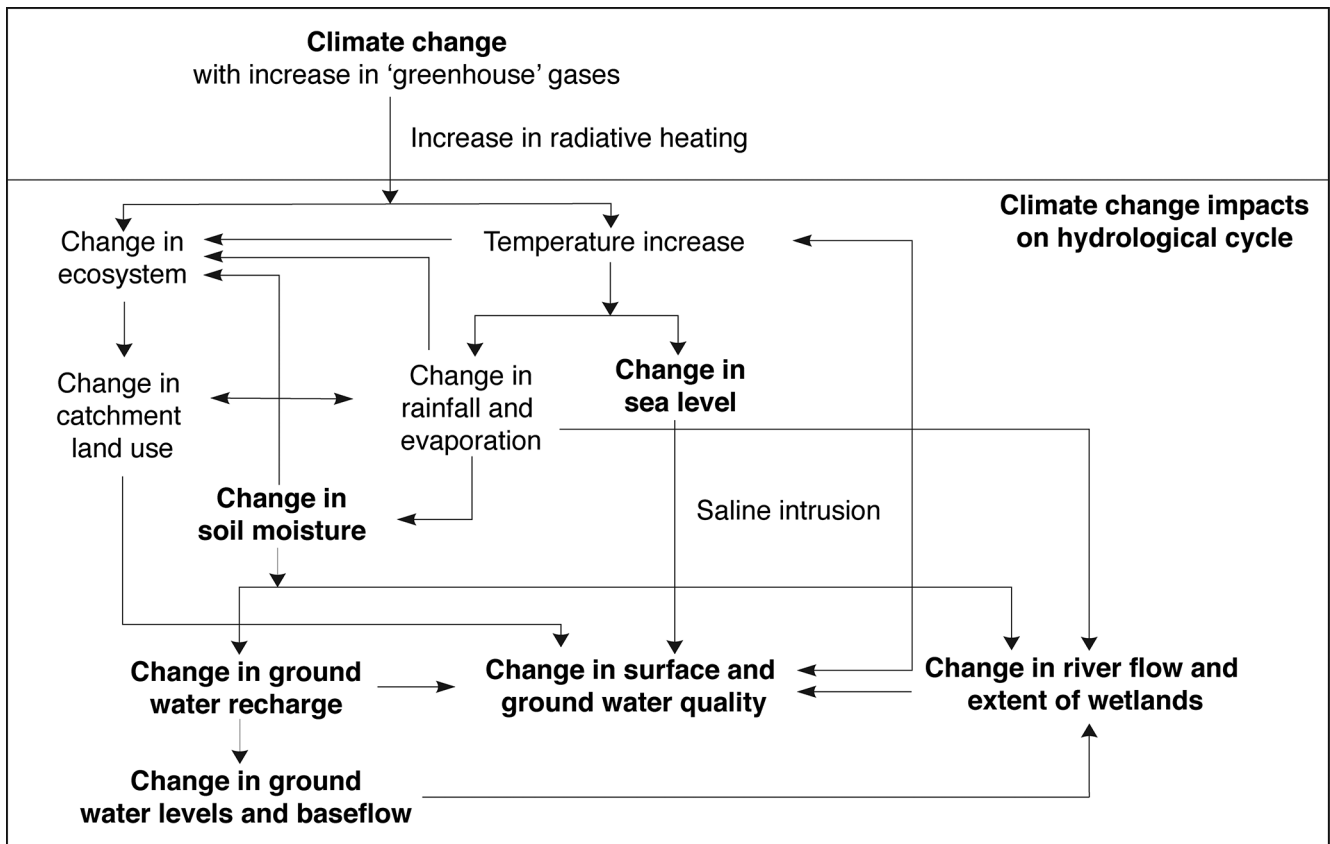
**Climate change**
with increase in 'greenhouse' gases

Increase in radiative heating

**Climate change impacts on hydrological cycle**

Change in ecosystem

Temperature increase

Change in catchment land use

Change in rainfall and evaporation

**Change in sea level**

**Change in soil moisture**

Saline intrusion

**Change in ground water recharge**

**Change in surface and ground water quality**

**Change in river flow and extent of wetlands**

**Change in ground water levels and baseflow**